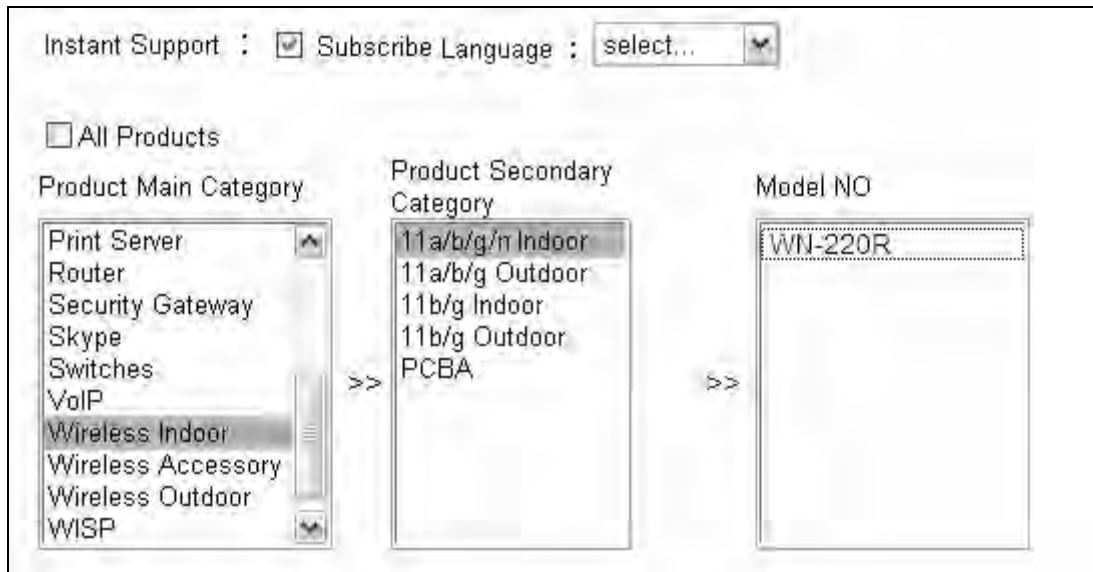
Instant Support : ☑ Subscribe Language : select...

☐ All Products

Product Main Category

Print Server
Router
Security Gateway
Skype
Switches
VoIP
Wireless Indoor
Wireless Accessory
Wireless Outdoor
WISP

>>

Product Secondary Category

11a/b/g/n Indoor
11a/b/g Outdoor
11b/g Indoor
11b/g Outdoor
PCBA

>>

Model NO

WN-220R